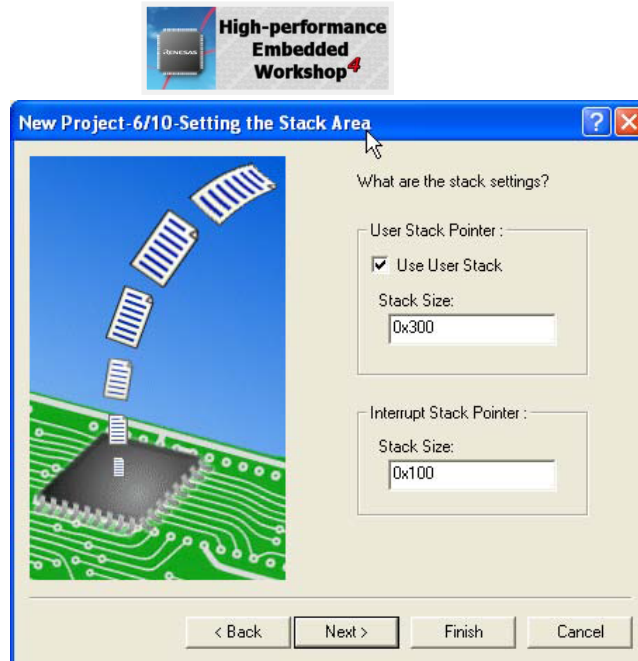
RENESAS High-performance Embedded Workshop4

New Project-6/10-Setting the Stack Area

What are the stack settings?

User Stack Pointer :

Use User Stack

Stack Size:

0x300

Interrupt Stack Pointer :

Stack Size:

0x100

< Back

Next >

Finish

Cancel